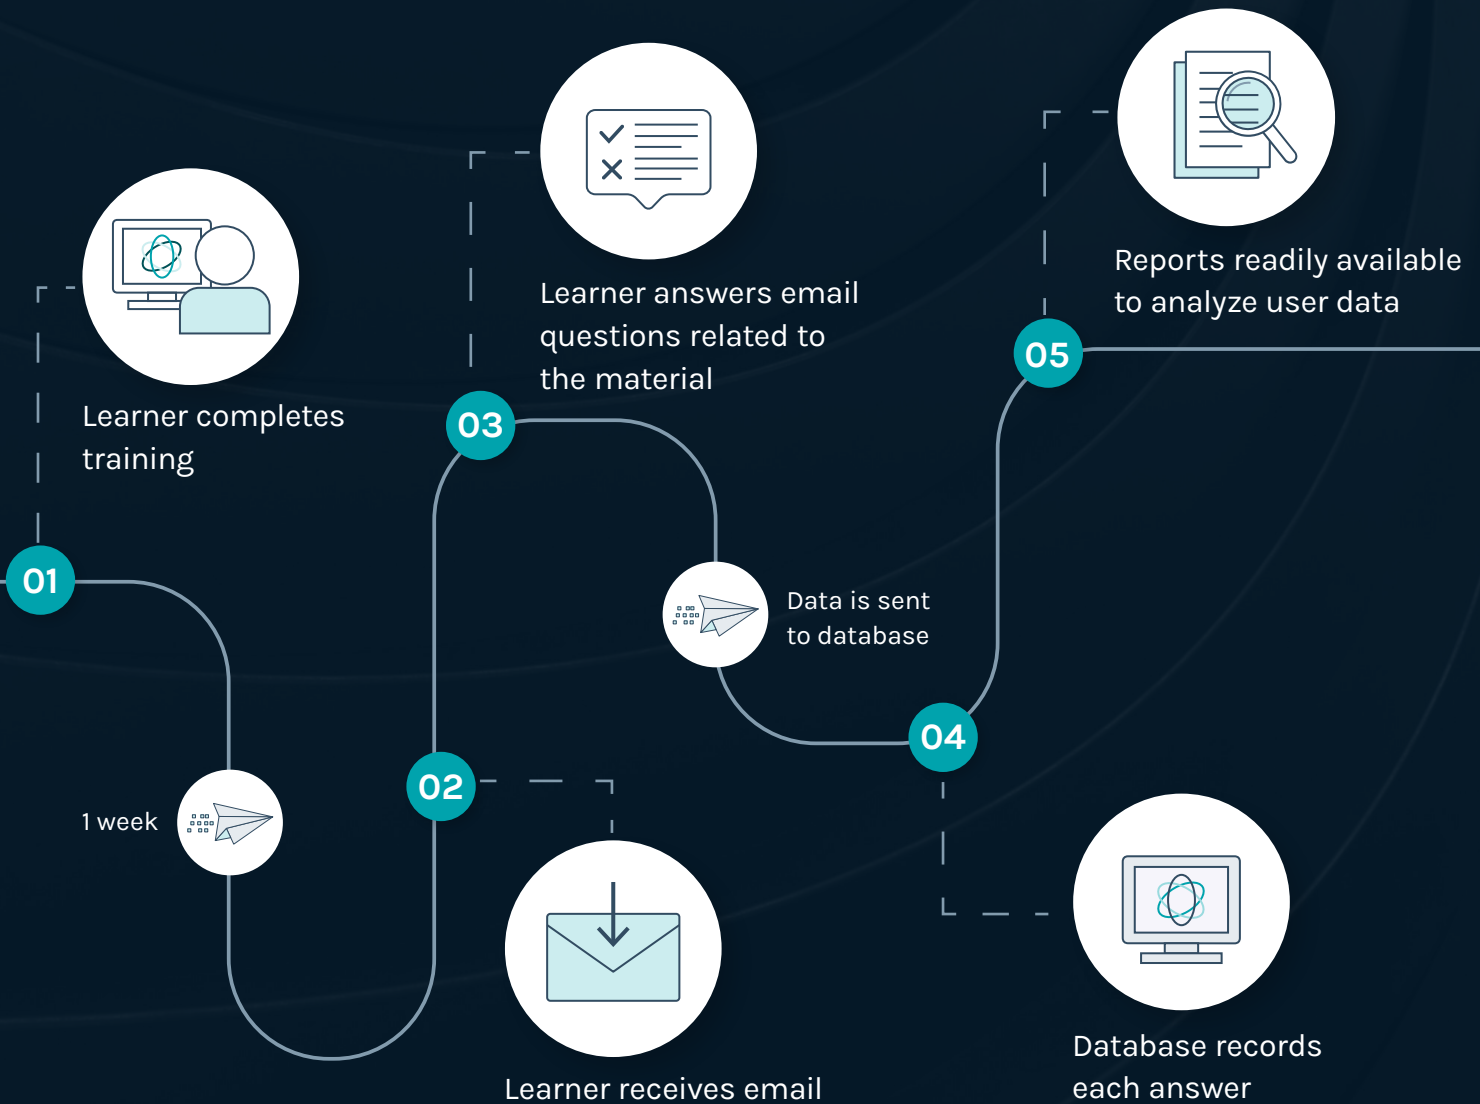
01

Learner completes training

1 week

02

Learner receives email

03

Learner answers email questions related to the material

Data is sent to database

04

Database records each answer

05

Reports readily available to analyze user data